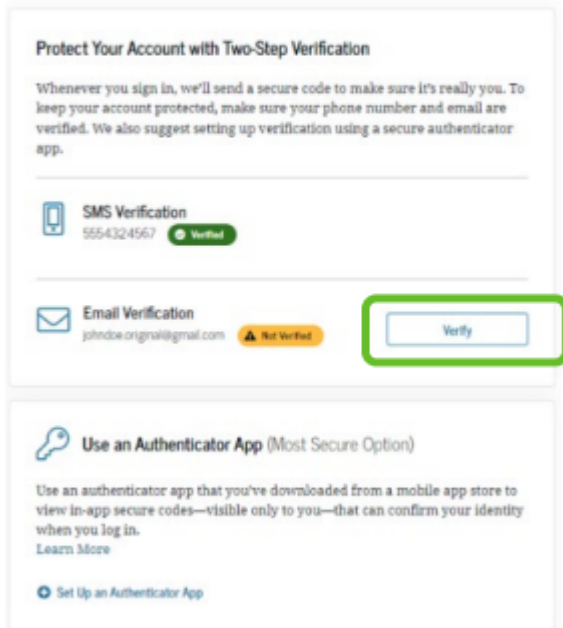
Protect Your Account with Two-Step Verification

Whenever you sign in, we'll send a secure code to make sure it's really you. To keep your account protected, make sure your phone number and email are verified. We also suggest setting up verification using a secure authenticator app.

SMS Verification
5554324567 Verified

Email Verification
johndoe.original@gmail.com Not Verified

Verify

Use an Authenticator App (Most Secure Option)

Use an authenticator app that you've downloaded from a mobile app store to view in-app secure codes—visible only to you—that can confirm your identity when you log in.
Learn More

Set Up an Authenticator App